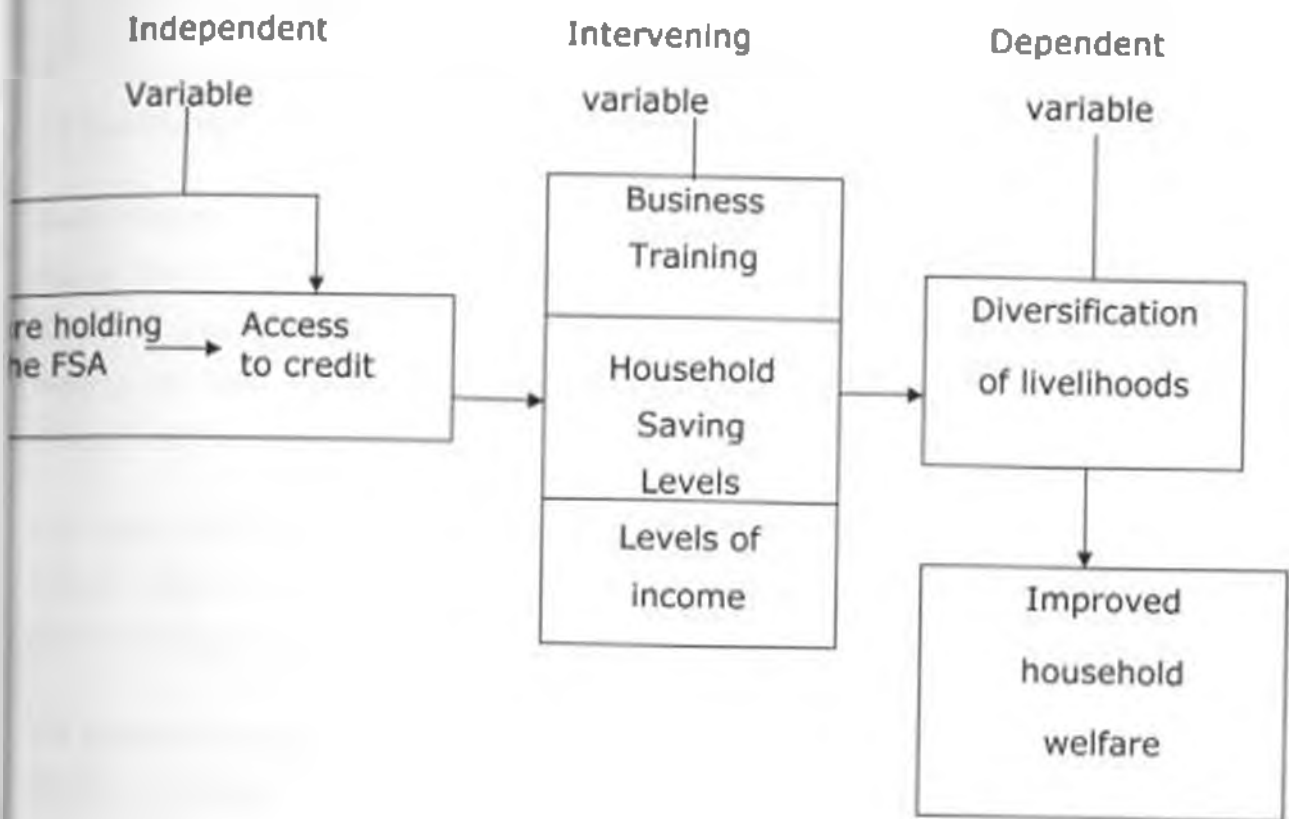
Independent Variable

Intervening variable

Dependent variable

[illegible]re holding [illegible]he FSA

Access to credit

Business Training

Household Saving Levels

Levels of income

Diversification of livelihoods

Improved household welfare